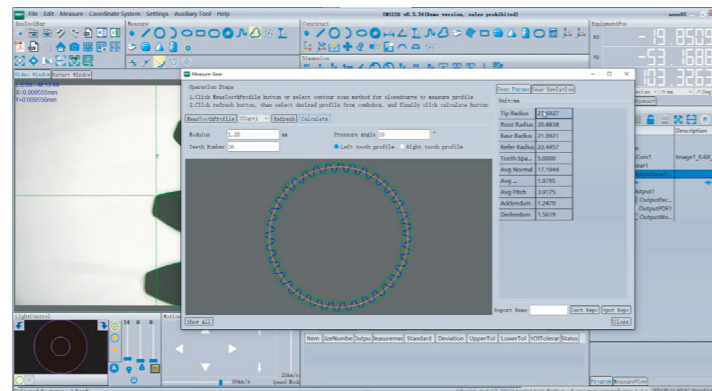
File Edit Measure Coordinate System Settings Auxiliary Tool Help

ToolBar

Measure

Contract

Dimension

EquipmentPro

-19.8509

-53.1688

103.3263

Video Window Report Window

X:0.009555mm

Y:0.009555mm

Measure Gear

Operation Steps

1.Click MeasToothProfile button or select contour scan method for closedcurve to measure profile

2.Click refresh button, then select desired profile from combobox, and finally click calculate button

MeasToothProfile CCurv1 Refresh Calculate

Modulus 1.25 mm

Pressure Angle 20 °

Teeth Number 36

Left tooth profile Right tooth profile

Gear Param Gear Deviation

Unit:mm

| Tip Radius | 23.5927 |
|---|---|
| Root Radius | 20.8838 |
| Base Radius | 21.0921 |
| Refer Radius | 22.4457 |
| Tooth Spa... | 5.0000 |
| Avg Normal | 17.1944 |
| Avg... | 1.9795 |
| Avg Pitch | 3.9175 |
| Addendum | 1.2470 |
| Dedendum | 1.5619 |

Export Name

Sort Expo Input Expo

Close

Show All

Description

CCurv1

Image1_0.68

Gear1

Output1

OutputExc...

OutputPDF1

OutputWo...

LightControl

Item SizeNumbe Outpu Measureme Standard Deviation UpperTol LowerTol OfTolerar Status

Program MeasureView